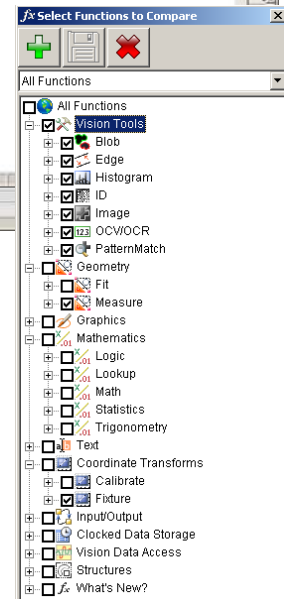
Select Functions to Compare

All Functions

All Functions
Vision Tools
Blob
Edge
Histogram
ID
Image
OCV/OCR
PatternMatch
Geometry
Fit
Measure
Graphics
Mathematics
Logic
Lookup
Math
Statistics
Trigonometry
Text
Coordinate Transforms
Calibrate
Fixture
Input/Output
Clocked Data Storage
Vision Data Access
Structures
What's New?